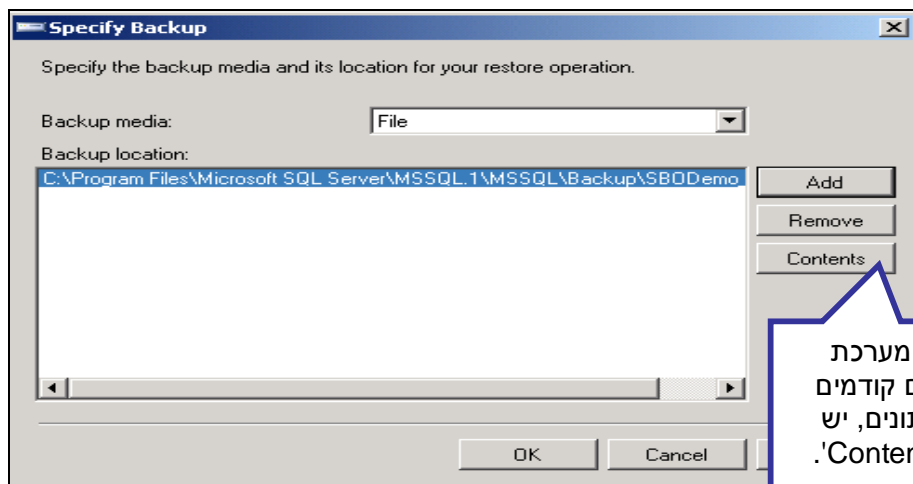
Specify Backup

Specify the backup media and its location for your restore operation.

Backup media: File

Backup location:

C:\Program Files\Microsoft SQL Server\MSSQL.1\MSSQL\Backup\SBODemo

Add

Remove

Contents

OK

Cancel

מערכת
ם קודמים
נונים, יש
'Conter.